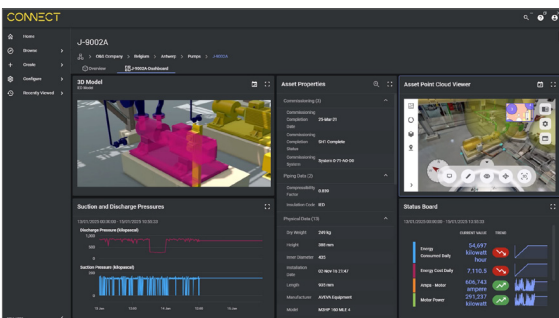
CONNECT

Home
Browse
Create
Configure
Recently Viewed

J-9002A

O&G Company > Belgium > Antwerp > Pumps > J-9002A

Overview
J-9002A Dashboard

3D Model
3D Model

Asset Properties

Commissioning (3)

Commissioning Completion Date 23-Mar-21

Commissioning Completion Status SYC Complete

Commissioning System System 0-77-AD-00

Piping Data (2)

Compressibility Factor 0.850

Insulation Code IED

Physical Data (13)

Dry Weight 249 kg

Height 388 mm

Inner Diameter 400

Installation Date 02-Nov-16 21:47

Length 965 mm

Manufacturer AVEVA Equipment

Model MSHP 160 MLE 4

Asset Point Cloud Viewer

Suction and Discharge Pressures

13/01/2023 00:00:00 - 13/01/2023 10:00:23

Discharge Pressure (kilopascal)

1,000

500

Suction Pressure (kilopascal)

200

100

Status Board

13/01/2023 00:00:00 - 13/01/2023 13:03:23

CURRENT VALUE TREND

Energy Consumed Daily 54,697 kilowatt hour

Energy Cost Daily 7,110.5

Amps - Motor 606,743 ampere

Motor Power 291,257 kilowatt